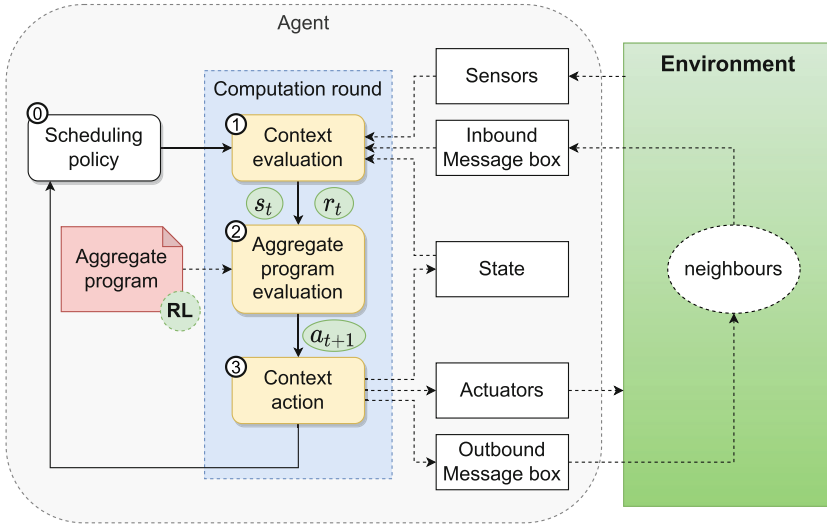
Agent

Environment

Computation round

0 Scheduling policy

1 Context evaluation

$s_t$

$r_t$

2 Aggregate program evaluation

Aggregate program

RL

$a_{t+1}$

3 Context action

Sensors

Inbound Message box

State

neighbours

Actuators

Outbound Message box